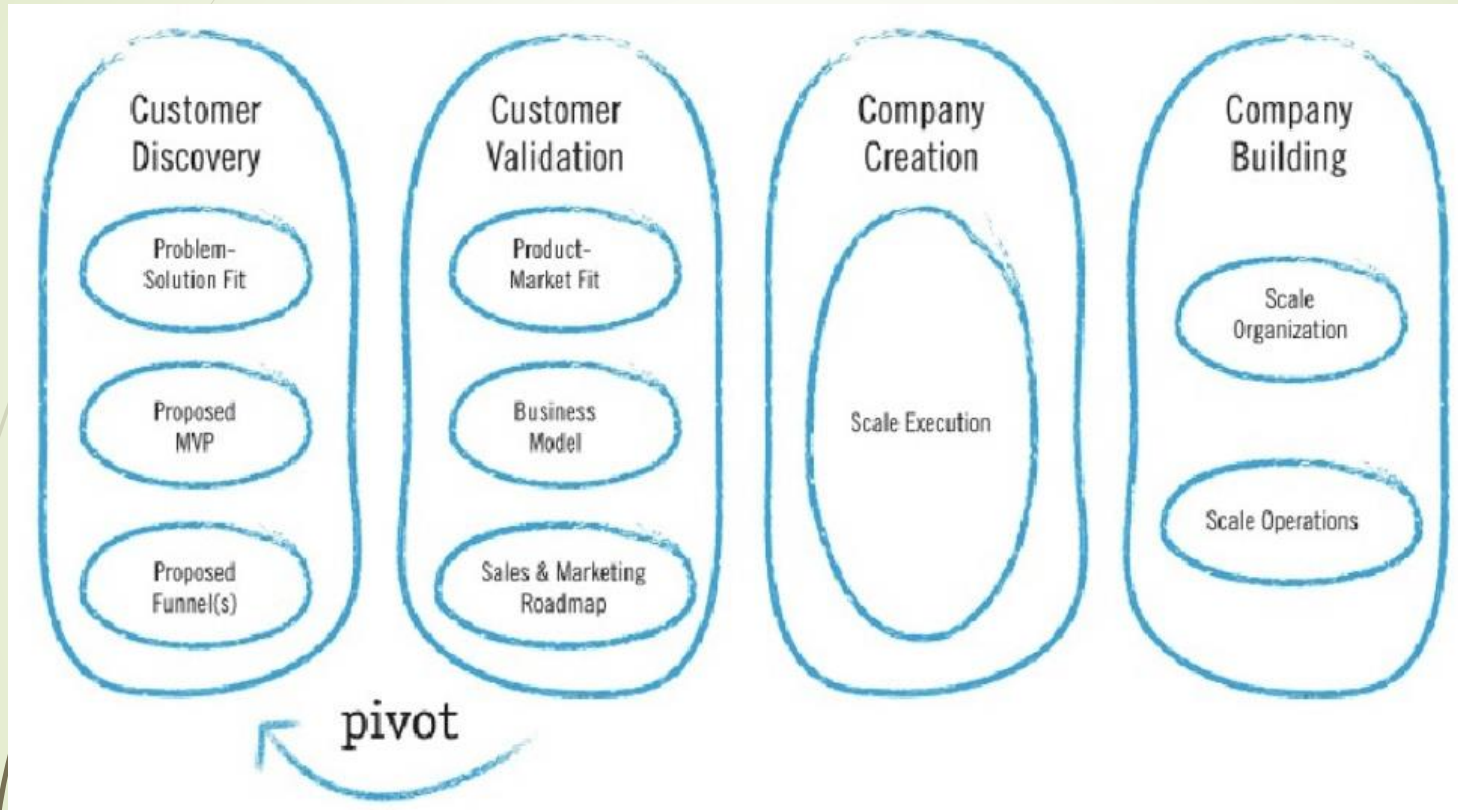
Customer Discovery

Problem-Solution Fit

Proposed MVP

Proposed Funnel(s)

Customer Validation

Product-Market Fit

Business Model

Sales & Marketing Roadmap

Company Creation

Scale Execution

Company Building

Scale Organization

Scale Operations

pivot